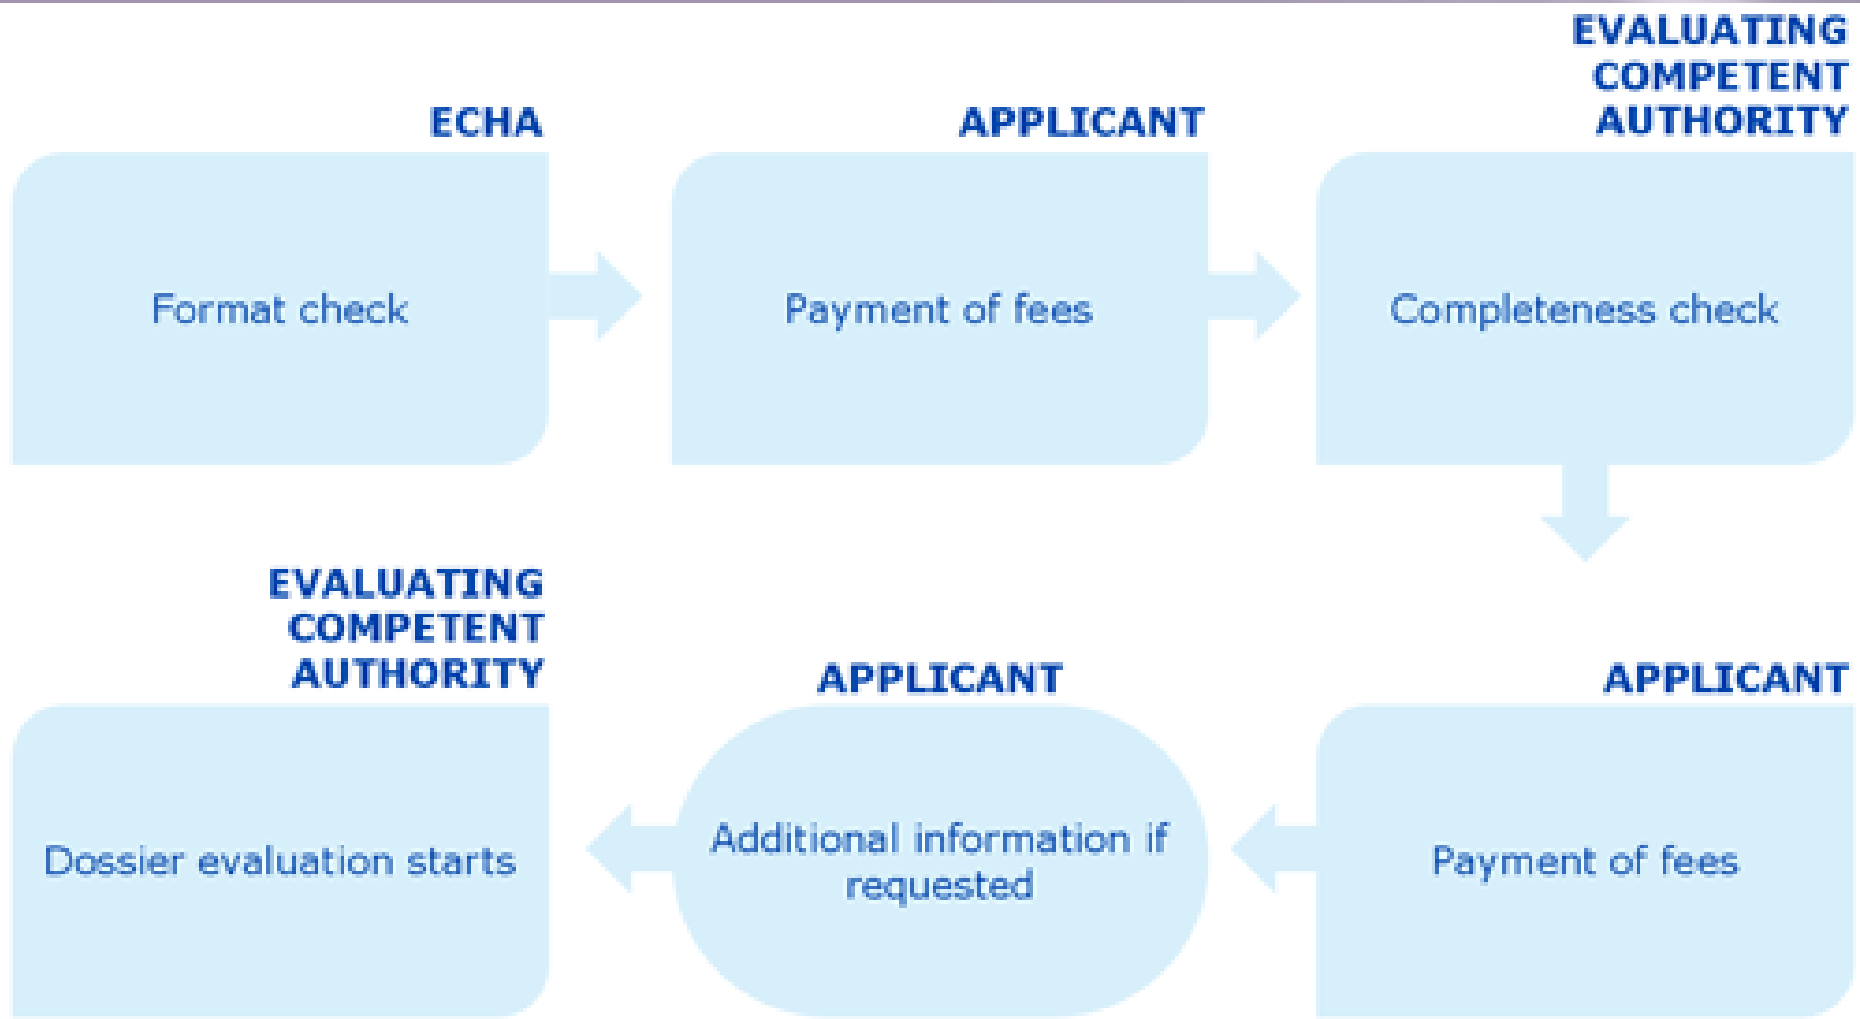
ECHA

Format check

APPLICANT

Payment of fees

EVALUATING COMPETENT AUTHORITY

Completeness check

APPLICANT

Payment of fees

APPLICANT

Additional information if requested

EVALUATING COMPETENT AUTHORITY

Dossier evaluation starts